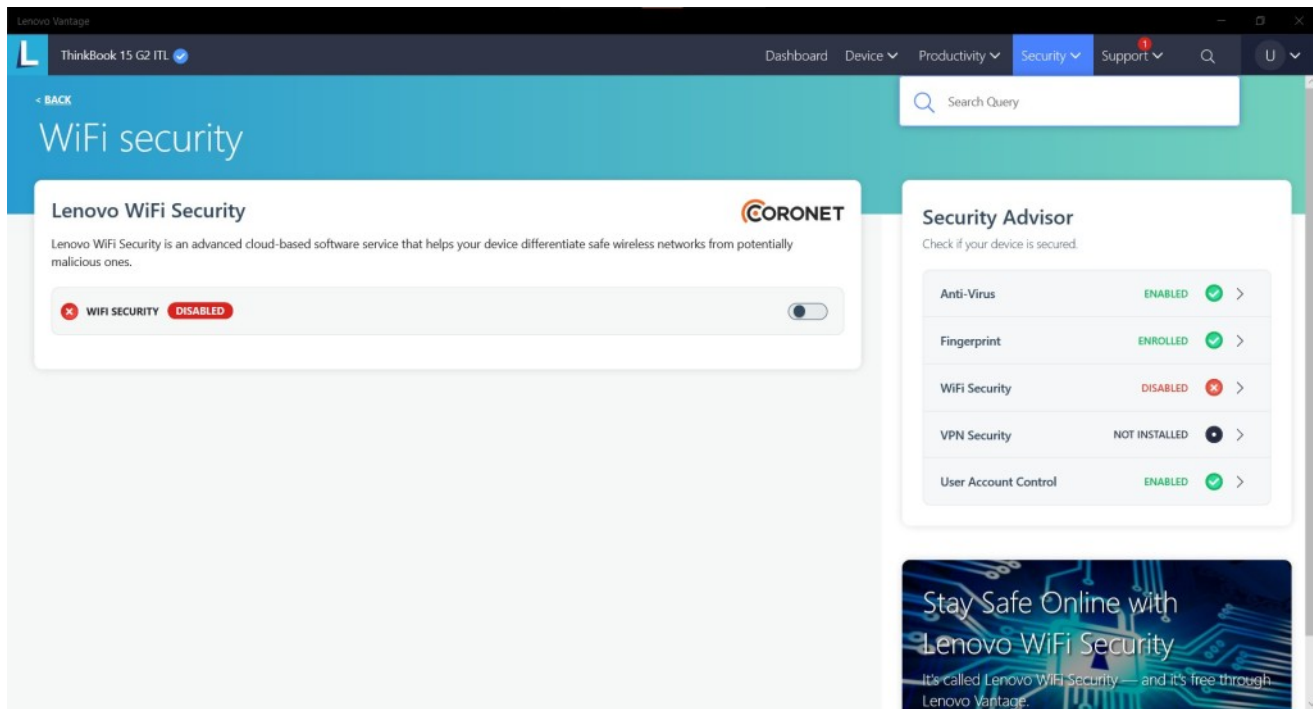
Lenovo Vantage

L

ThinkBook 15 G2 ITL

Dashboard Device Productivity Security Support 1

U

< BACK

WiFi security

Search Query

Lenovo WiFi Security

CORONET

Lenovo WiFi Security is an advanced cloud-based software service that helps your device differentiate safe wireless networks from potentially malicious ones.

WIFI SECURITY DISABLED

Security Advisor

Check if your device is secured.

| | |
|---|---|
| Anti-Virus | ENABLED |
| Fingerprint | ENROLLED |
| WiFi Security | DISABLED |
| VPN Security | NOT INSTALLED |
| User Account Control | ENABLED |

Stay Safe Online with Lenovo WiFi Security

It's called Lenovo WiFi Security — and it's free through Lenovo Vantage.